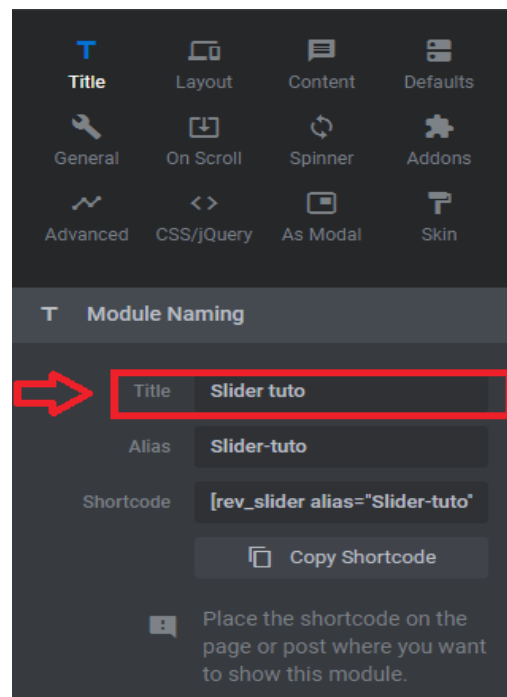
T Title
Layout
Content
Defaults
General
On Scroll
Spinner
Addons
Advanced
CSS/jQuery
As Modal
Skin

T Module Naming

Title Slider tuto
Alias Slider-tuto
Shortcode [rev_slider alias="Slider-tuto"

Copy Shortcode

Place the shortcode on the page or post where you want to show this module.